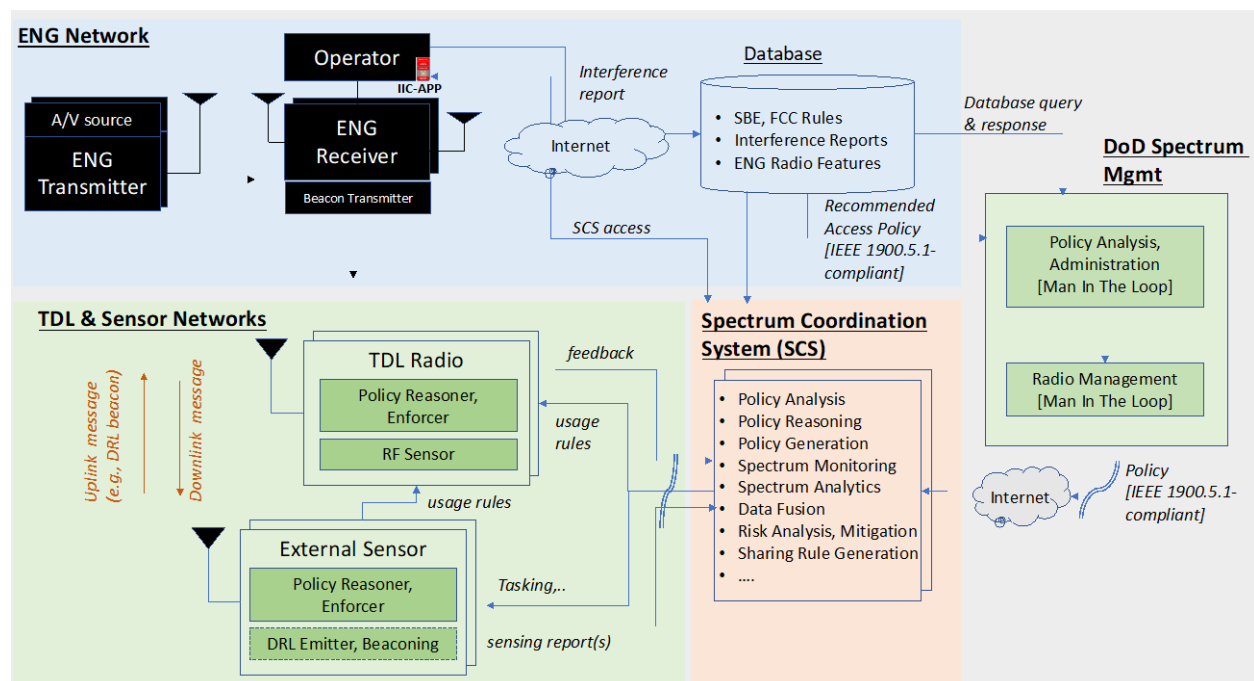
ENG Network

Operator

IIC-APP

A/V source

ENG Transmitter

ENG Receiver

Beacon Transmitter

Interference report

Internet

Database

- SBE, FCC Rules
- Interference Reports
- ENG Radio Features

Database query & response

DoD Spectrum Mgmt

SCS access

Recommended Access Policy [IEEE 1900.5.1-compliant]

Policy Analysis, Administration [Man In The Loop]

Radio Management [Man In The Loop]

TDL & Sensor Networks

Uplink message (e.g., DRL beacon)

Downlink message

TDL Radio

Policy Reasoner, Enforcer

RF Sensor

feedback

usage rules

Spectrum Coordination System (SCS)

- Policy Analysis
- Policy Reasoning
- Policy Generation
- Spectrum Monitoring
- Spectrum Analytics
- Data Fusion
- Risk Analysis, Mitigation
- Sharing Rule Generation
- ....

Internet

Policy [IEEE 1900.5.1-compliant]

usage rules

External Sensor

Policy Reasoner, Enforcer

DRL Emitter, Beaconing

Tasking,..

sensing report(s)